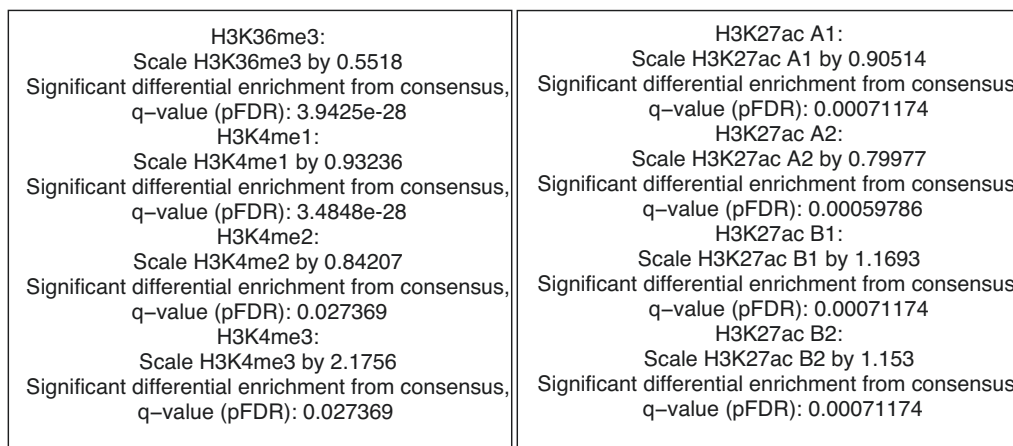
H3K36me3:
Scale H3K36me3 by 0.5518
Significant differential enrichment from consensus,
q−value (pFDR): 3.9425e-28
H3K4me1:
Scale H3K4me1 by 0.93236
Significant differential enrichment from consensus,
q−value (pFDR): 3.4848e-28
H3K4me2:
Scale H3K4me2 by 0.84207
Significant differential enrichment from consensus,
q−value (pFDR): 0.027369
H3K4me3:
Scale H3K4me3 by 2.1756
Significant differential enrichment from consensus,
q−value (pFDR): 0.027369

H3K27ac A1:
Scale H3K27ac A1 by 0.90514
Significant differential enrichment from consensus
q−value (pFDR): 0.00071174
H3K27ac A2:
Scale H3K27ac A2 by 0.79977
Significant differential enrichment from consensus
q−value (pFDR): 0.00059786
H3K27ac B1:
Scale H3K27ac B1 by 1.1693
Significant differential enrichment from consensus
q−value (pFDR): 0.00071174
H3K27ac B2:
Scale H3K27ac B2 by 1.153
Significant differential enrichment from consensus
q−value (pFDR): 0.00071174